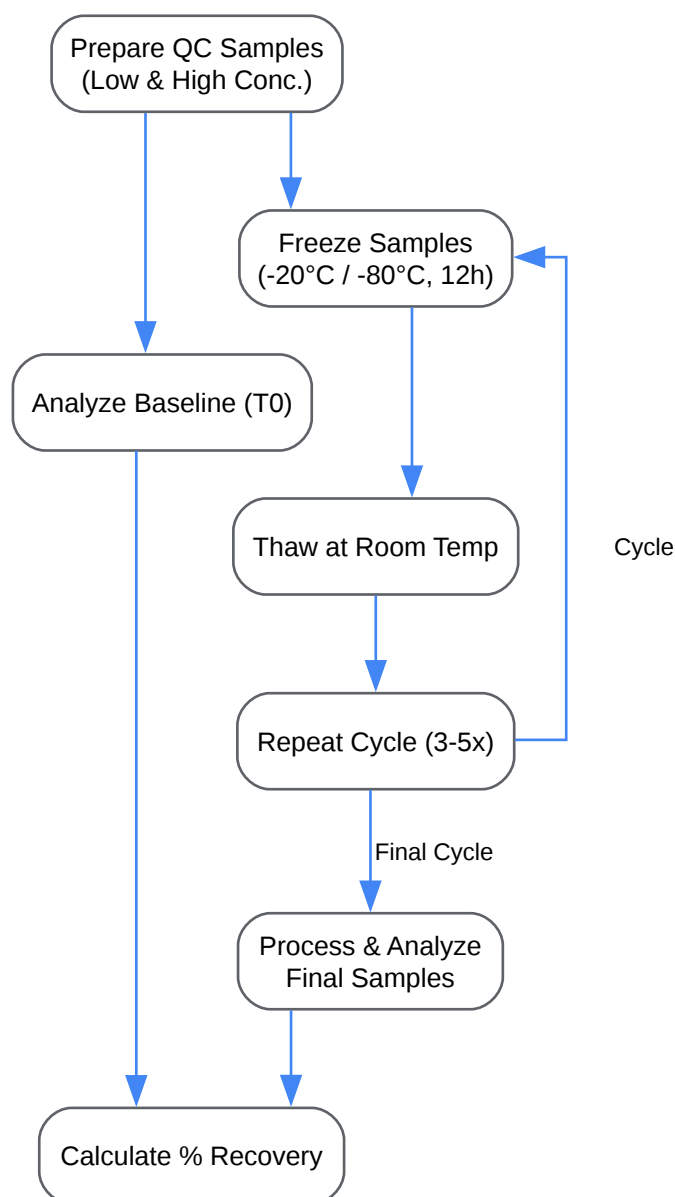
Prepare QC Samples
(Low & High Conc.)

Freeze Samples
(-20°C / -80°C, 12h)

Analyze Baseline (T0)

Thaw at Room Temp

Cycle

Repeat Cycle (3-5x)

Final Cycle

Process & Analyze
Final Samples

Calculate % Recovery